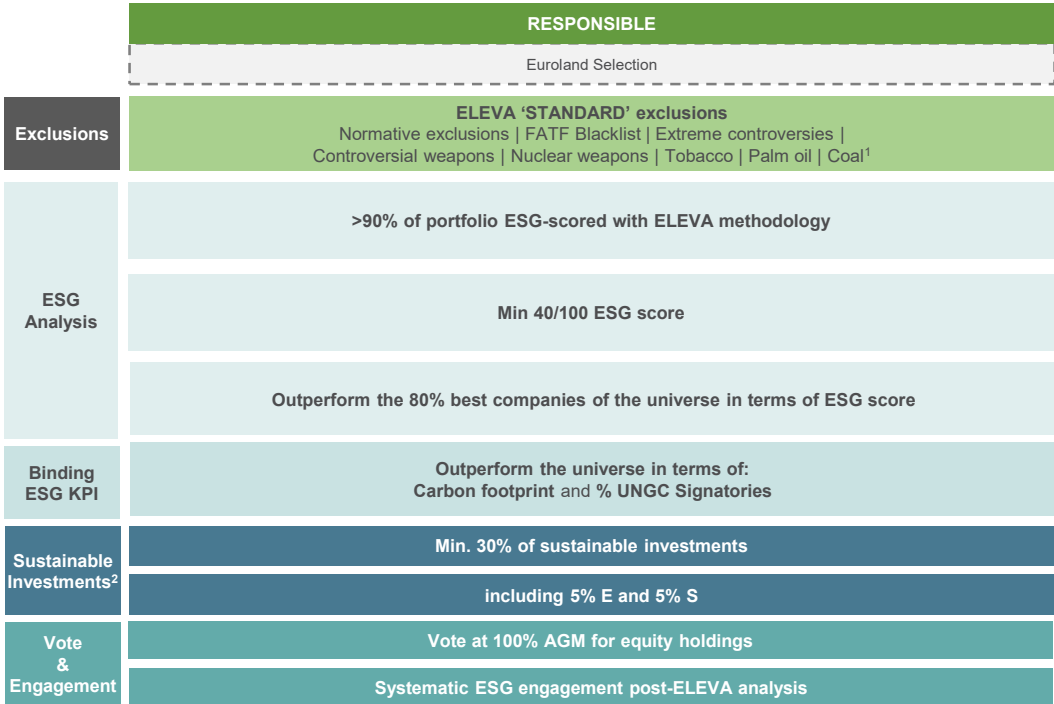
RESPONSIBLE

Euroland Selection

Exclusions

ELEVA ‘STANDARD’ exclusions
Normative exclusions | FATF Blacklist | Extreme controversies | Controversial weapons | Nuclear weapons | Tobacco | Palm oil | Coal$^1$

ESG Analysis

>90% of portfolio ESG-scored with ELEVA methodology

Min 40/100 ESG score

Outperform the 80% best companies of the universe in terms of ESG score

Binding ESG KPI

Outperform the universe in terms of:
Carbon footprint and % UNGC Signatories

Sustainable Investments$^2$

Min. 30% of sustainable investments

including 5% E and 5% S

Vote & Engagement

Vote at 100% AGM for equity holdings

Systematic ESG engagement post-ELEVA analysis